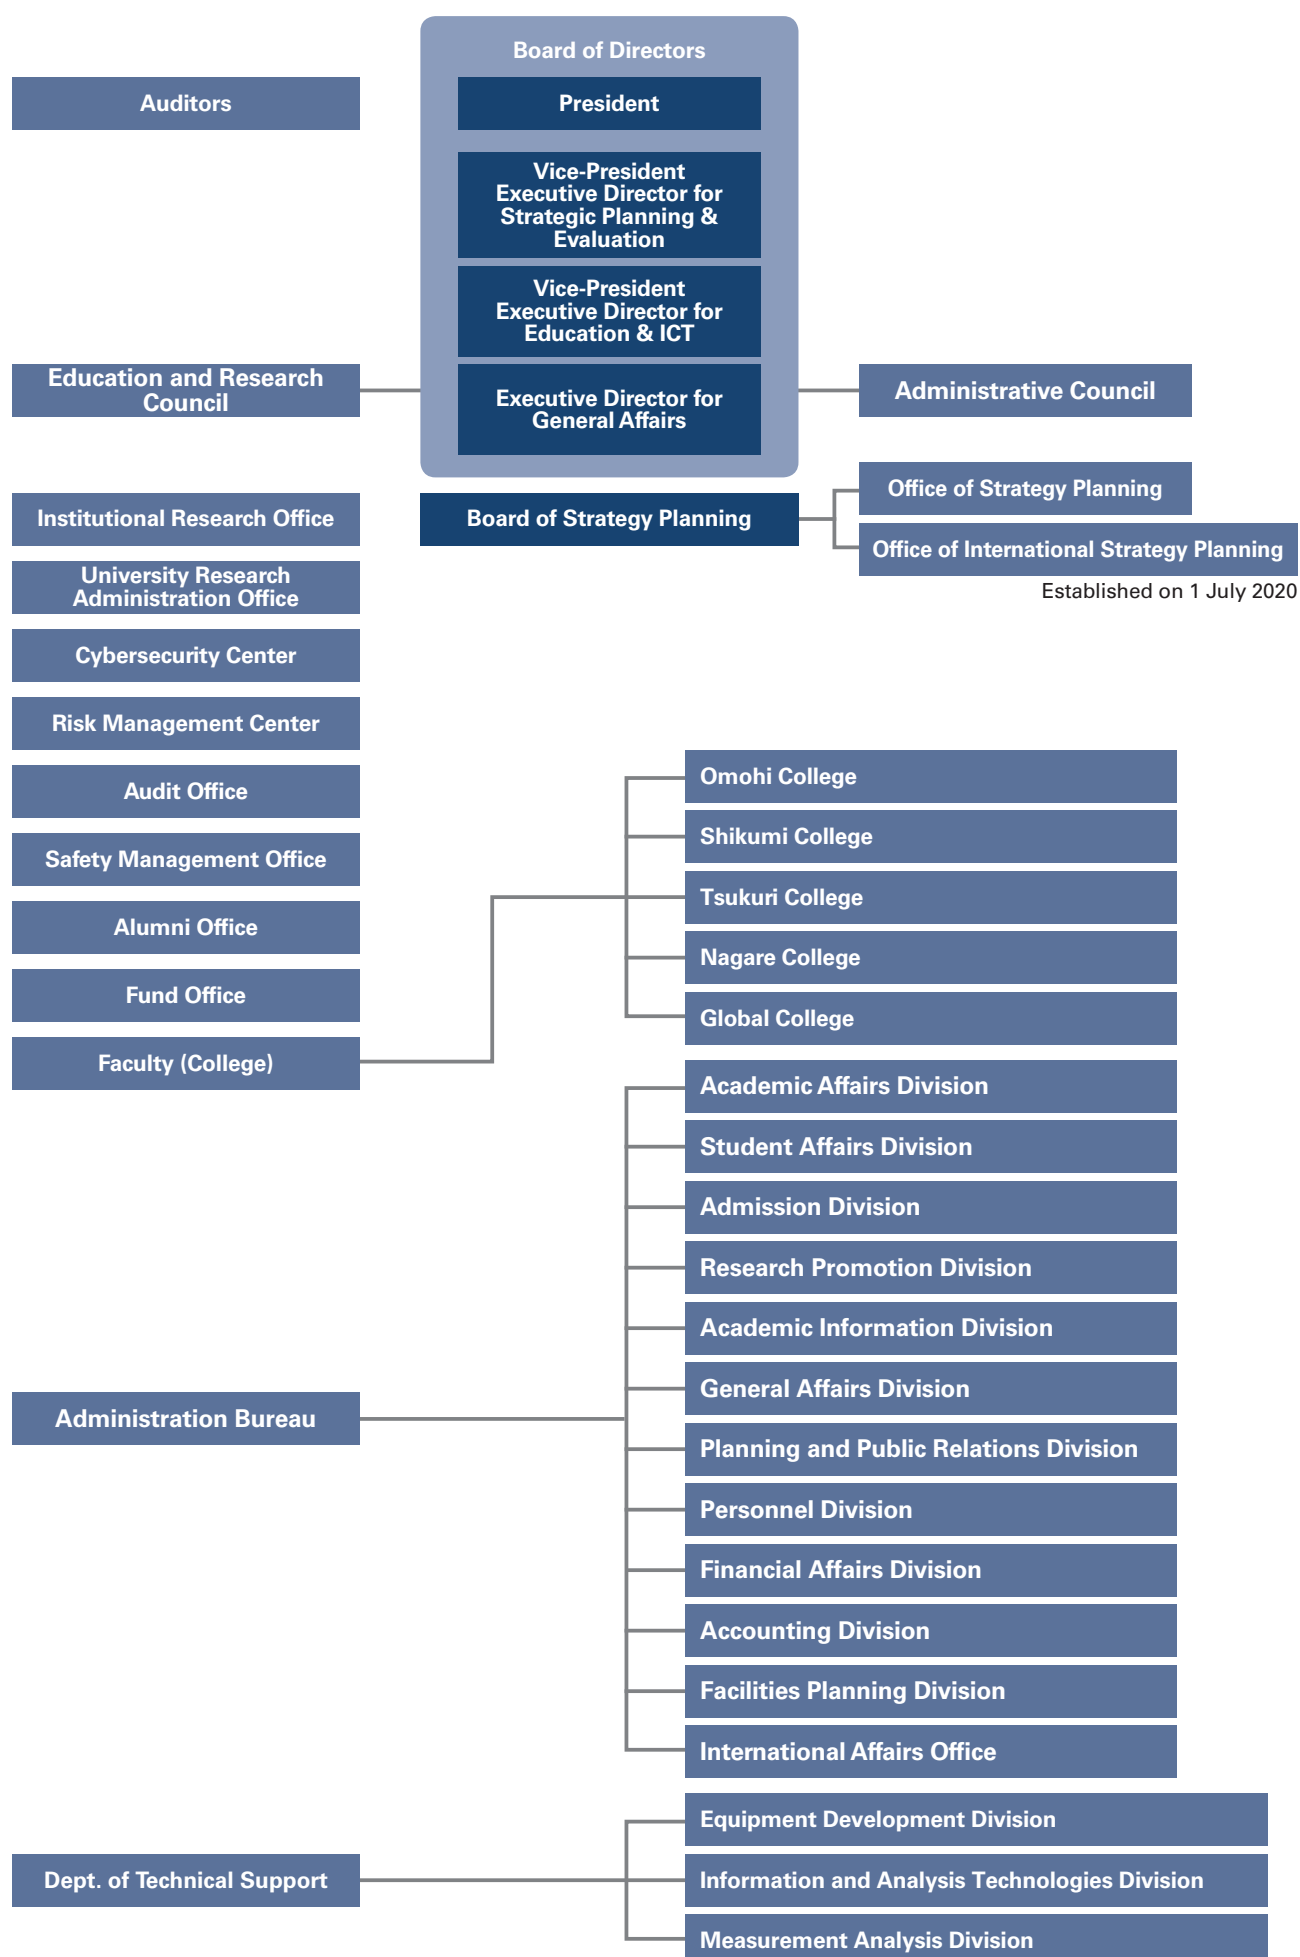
Board of Directors

President

Vice-President Executive Director for Strategic Planning & Evaluation

Vice-President Executive Director for Education & ICT

Executive Director for General Affairs

Auditors

Education and Research Council

Administrative Council

Board of Strategy Planning

Office of Strategy Planning

Office of International Strategy Planning

Established on 1 July 2020

Institutional Research Office

University Research Administration Office

Cybersecurity Center

Risk Management Center

Audit Office

Safety Management Office

Alumni Office

Fund Office

Faculty (College)

Omohi College

Shikumi College

Tsukuri College

Nagare College

Global College

Administration Bureau

Academic Affairs Division

Student Affairs Division

Admission Division

Research Promotion Division

Academic Information Division

General Affairs Division

Planning and Public Relations Division

Personnel Division

Financial Affairs Division

Accounting Division

Facilities Planning Division

International Affairs Office

Dept. of Technical Support

Equipment Development Division

Information and Analysis Technologies Division

Measurement Analysis Division